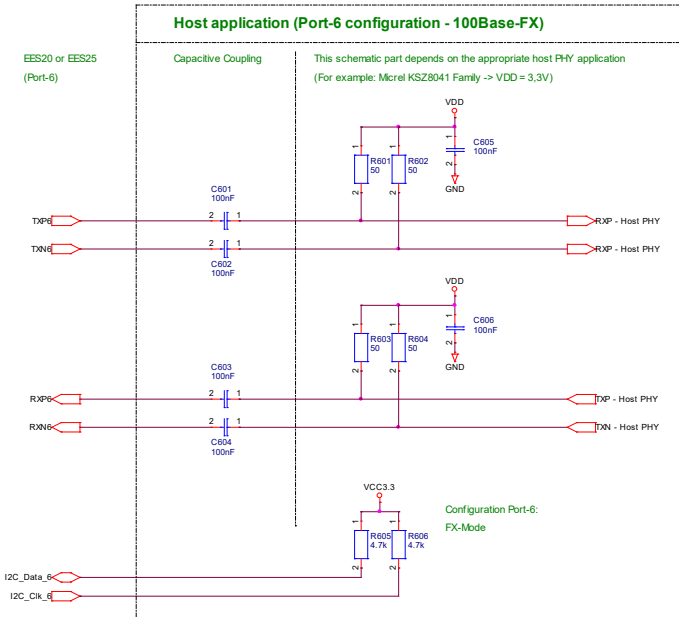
Host application (Port-6 configuration - 100Base-FX)

EES20 or EES25
(Port-6)

Capacitive Coupling

This schematic part depends on the appropriate host PHY application
(For example: Micrel KSZ8041 Family -> VDD = 3,3V)

VDD
C605
100nF
GND
R601
50
R602
50
1
2
1
2
1
2

C601
100nF
2 1
TXP6
RXP - Host PHY
TXN6
RXP - Host PHY
2 1
C602
100nF

VDD
C606
100nF
GND
R603
50
R604
50
1
2
1
2
1
2

C603
100nF
2 1
RXP6
TXP - Host PHY
RXN6
TXN - Host PHY
2 1
C604
100nF

VCC3.3
Configuration Port-6:
FX-Mode
R605
4.7k
R606
4.7k
1
2
1
2
I2C_Data_6
I2C_Clk_6